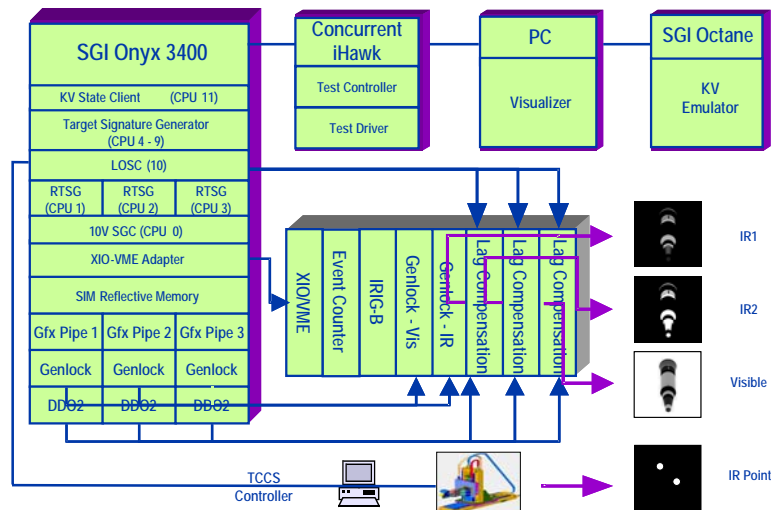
SGI Onyx 3400

KV State Client (CPU 11)

Target Signature Generator (CPU 4 - 9)

LOSC (10)

| RTSG (CPU 1) | RTSG (CPU 2) | RTSG (CPU 3) |
|---|---|---|

10V SGC (CPU 0)

XIO-VME Adapter

SIM Reflective Memory

| Gfx Pipe 1 | Gfx Pipe 2 | Gfx Pipe 3 |
|---|---|---|
| Genlock | Genlock | Genlock |
| DDO2 | DDO2 | DDO2 |

Concurrent iHawk

Test Controller

Test Driver

PC

Visualizer

SGI Octane

KV Emulator

XIO/VME

Event Counter

IRIG-B

Genlock - Vis

Genlock - IR

Lag Compensation

Lag Compensation

Lag Compensation

IR1

IR2

Visible

IR Point

TCCS Controller